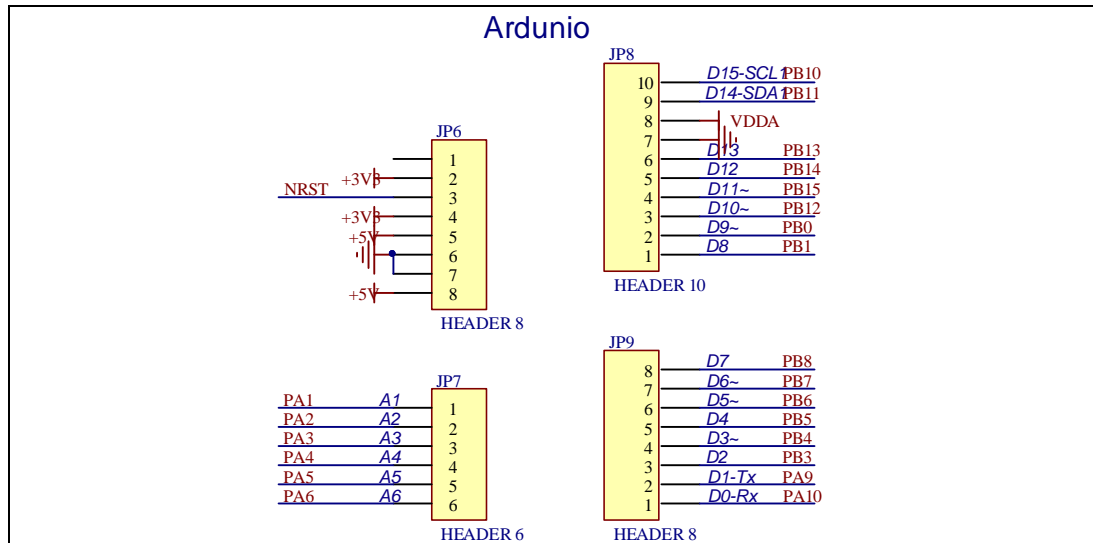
Ardunio

JP8
10 D15-SCL1 PB10
9 D14-SDA1 PB11
8 VDDA
7
6 D13 PB13
5 D12 PB14
4 D11~ PB15
3 D10~ PB12
2 D9~ PB0
1 D8 PB1
HEADER 10

JP6
1
+3V3 2
NRST 3
+3V3 4
+5V 5
6
7
+5V 8
HEADER 8

JP7
PA1 A1 1
PA2 A2 2
PA3 A3 3
PA4 A4 4
PA5 A5 5
PA6 A6 6
HEADER 6

JP9
8 D7 PB8
7 D6~ PB7
6 D5~ PB6
5 D4 PB5
4 D3~ PB4
3 D2 PB3
2 D1-Tx PA9
1 D0-Rx PA10
HEADER 8